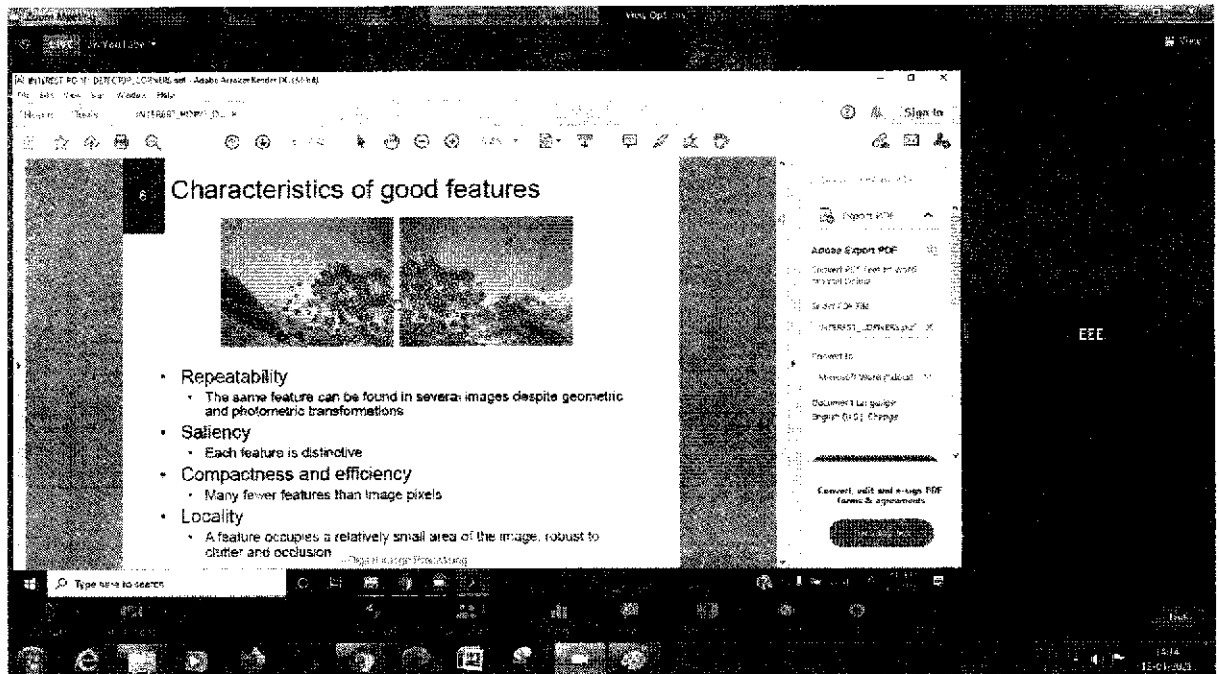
View Options

LIVE YouTube

INTEREST_POINT_DETECTOR_CORNERS.pdf - Adobe Acrobat Reader DC (64-bit)

File Edit View Sign Window Help

Home Tools INTEREST_POINT_D... ×

Sign In

6

Characteristics of good features

• Repeatability
  • The same feature can be found in several images despite geometric and photometric transformations
• Saliency
  • Each feature is distinctive
• Compactness and efficiency
  • Many fewer features than image pixels
• Locality
  • A feature occupies a relatively small area of the image, robust to clutter and occlusion

Export PDF

Adobe Export PDF

Convert PDF Files to Word or Excel Online

Select PDF File

INTEREST_CORNERS.pdf ×

Convert to

Microsoft Word (*.docx)

Document Language: English (U.S.) Change

Convert, edit and e-sign PDF forms & agreements

EEE

Type here to search

14:14
12-01-2023